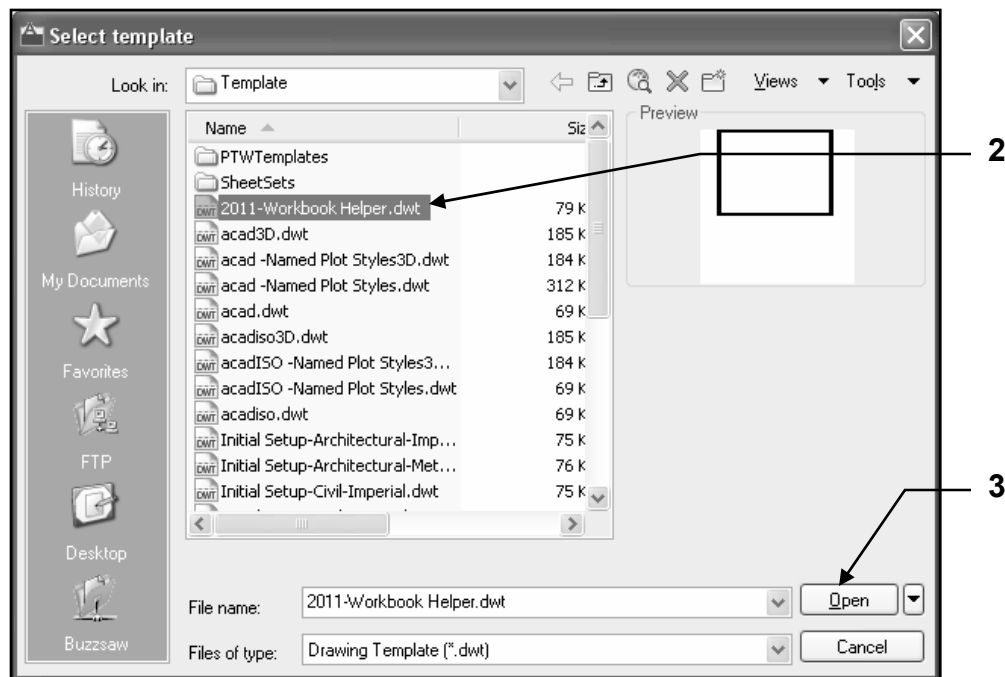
Select template

Look in: Template

Views ▾ Tools ▾

Preview

History

My Documents

Favorites

FTP

Desktop

Buzzsaw

| Name | Siz |
|---|---|
| PTWTemplates | |
| SheetSets | |
| 2011-Workbook Helper.dwt | 79 K |
| acad3D.dwt | 185 K |
| acad -Named Plot Styles3D.dwt | 184 K |
| acad -Named Plot Styles.dwt | 312 K |
| acad.dwt | 69 K |
| acadiso3D.dwt | 185 K |
| acadISO -Named Plot Styles3... | 184 K |
| acadISO -Named Plot Styles.dwt | 69 K |
| acadiso.dwt | 69 K |
| Initial Setup-Architectural-Imp... | 75 K |
| Initial Setup-Architectural-Met... | 76 K |
| Initial Setup-Civil-Imperial.dwt | 75 K |

2

3

File name: 2011-Workbook Helper.dwt

Open

Files of type: Drawing Template (*.dwt)

Cancel